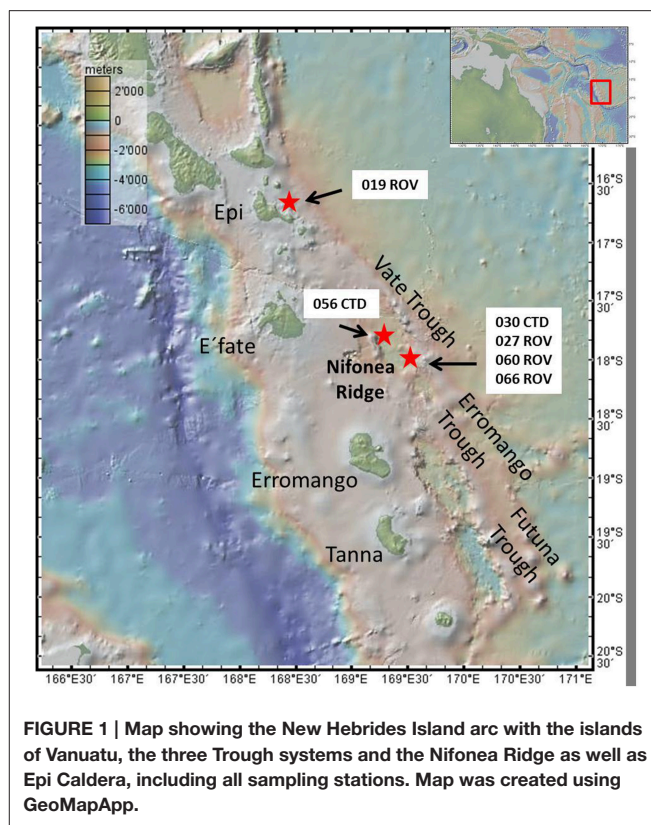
meters
2'000
0
-2'000
-4'000
-6'000

019 ROV
Epi
Vate Trough
056 CTD
030 CTD
027 ROV
060 ROV
066 ROV
E´fate
Nifonea Ridge
Erromango Trough
Erromango
Futuna Trough
Tanna

16°S 30´
17°S
17°S 30´
18°S
18°S 30´
19°S
19°S 30´
20°S
20°S 30´

166°E30´ 167°E 167°E30´ 168°E 168°E30´ 169°E 169°E30´ 170°E 170°E30´ 171°E

FIGURE 1 | Map showing the New Hebrides Island arc with the islands of Vanuatu, the three Trough systems and the Nifonea Ridge as well as Epi Caldera, including all sampling stations. Map was created using GeoMapApp.